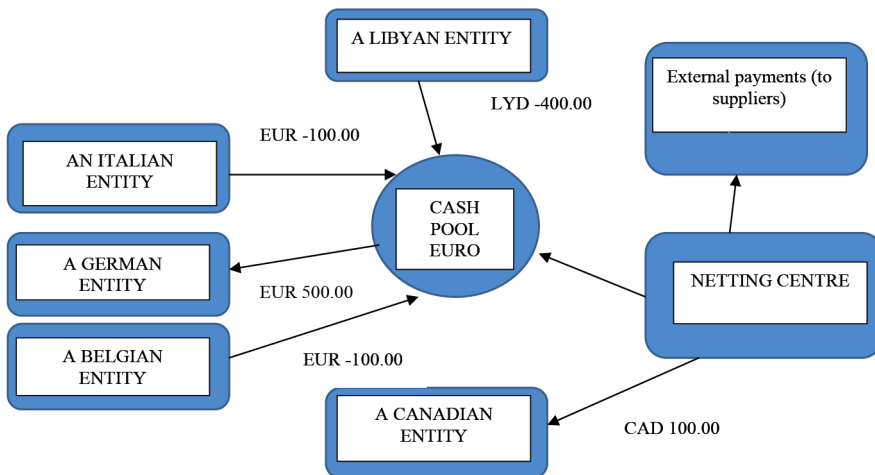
A LIBYAN ENTITY

External payments (to suppliers)

LYD -400.00

EUR -100.00

AN ITALIAN ENTITY

CASH POOL EURO

A GERMAN ENTITY

EUR 500.00

NETTING CENTRE

A BELGIAN ENTITY

EUR -100.00

A CANADIAN ENTITY

CAD 100.00